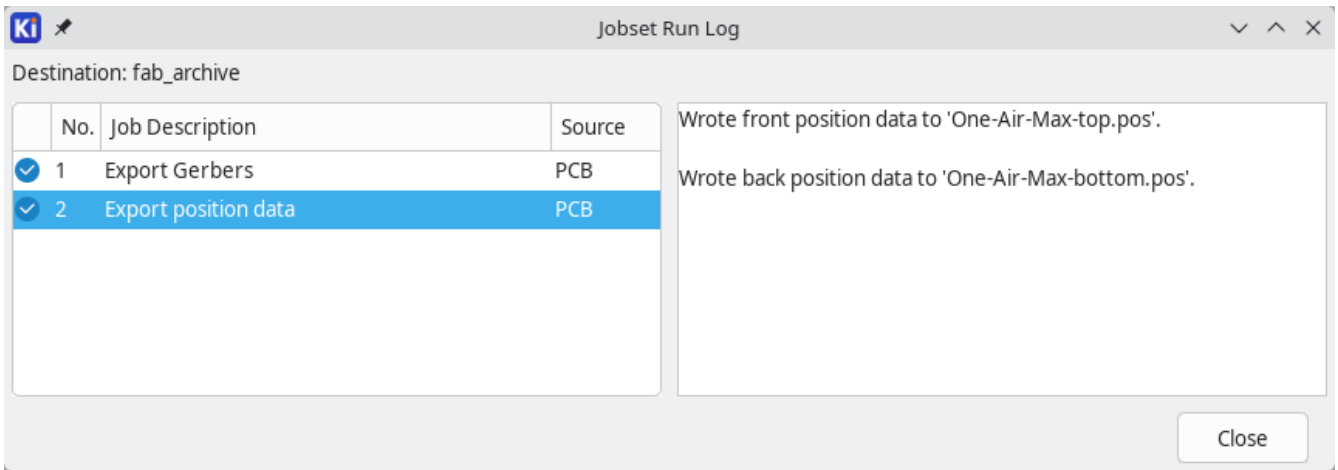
Ki

Jobset Run Log

Destination: fab_archive

| | No. | Job Description | Source |
|---|---|---|---|
| | 1 | Export Gerbers | PCB |
| | 2 | Export position data | PCB |

Wrote front position data to 'One-Air-Max-top.pos'.

Wrote back position data to 'One-Air-Max-bottom.pos'.

Close